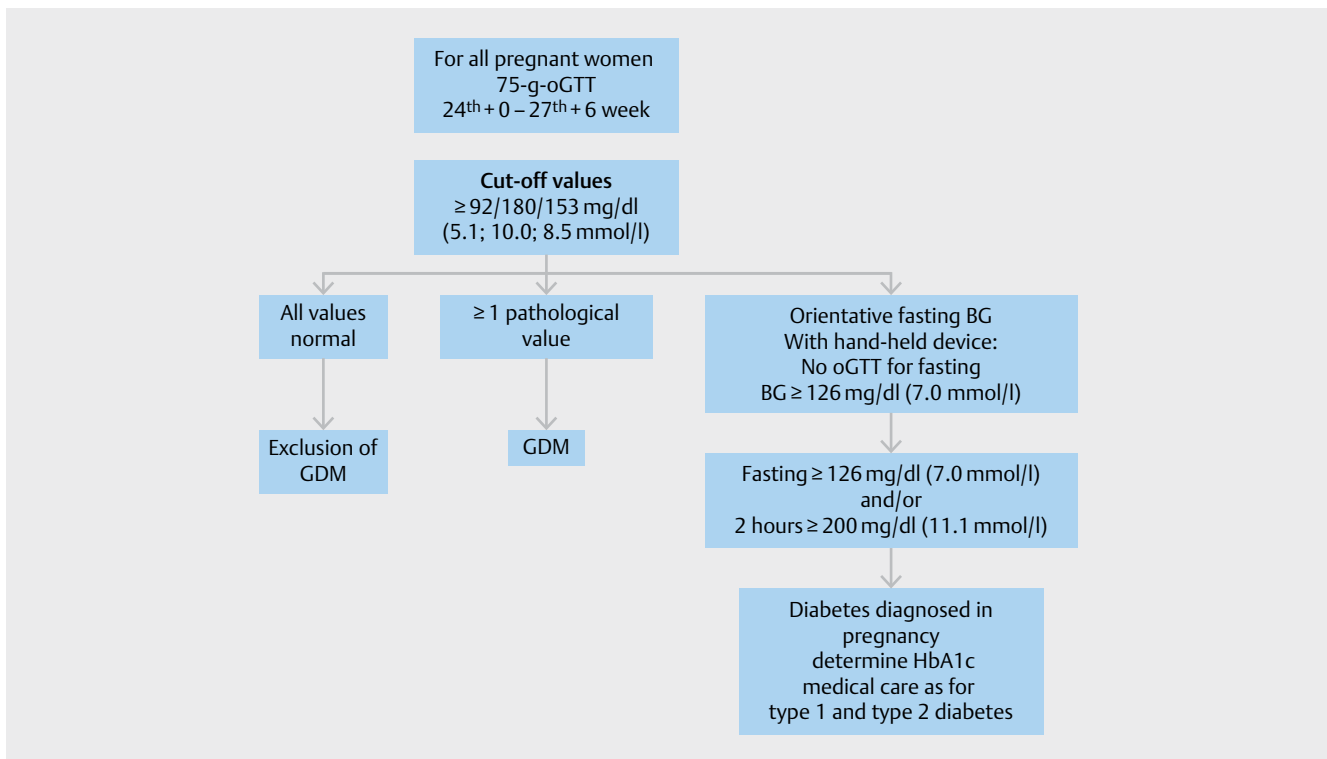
For all pregnant women
75-g-oGTT
$24^{th} + 0 – 27^{th} + 6$ week

**Cut-off values**
≥ 92/180/153 mg/dl
(5.1; 10.0; 8.5 mmol/l)

All values normal

Exclusion of GDM

≥ 1 pathological value

GDM

Orientative fasting BG
With hand-held device:
No oGTT for fasting
BG ≥ 126 mg/dl (7.0 mmol/l)

Fasting ≥ 126 mg/dl (7.0 mmol/l)
and/or
2 hours ≥ 200 mg/dl (11.1 mmol/l)

Diabetes diagnosed in pregnancy
determine HbA1c
medical care as for
type 1 and type 2 diabetes